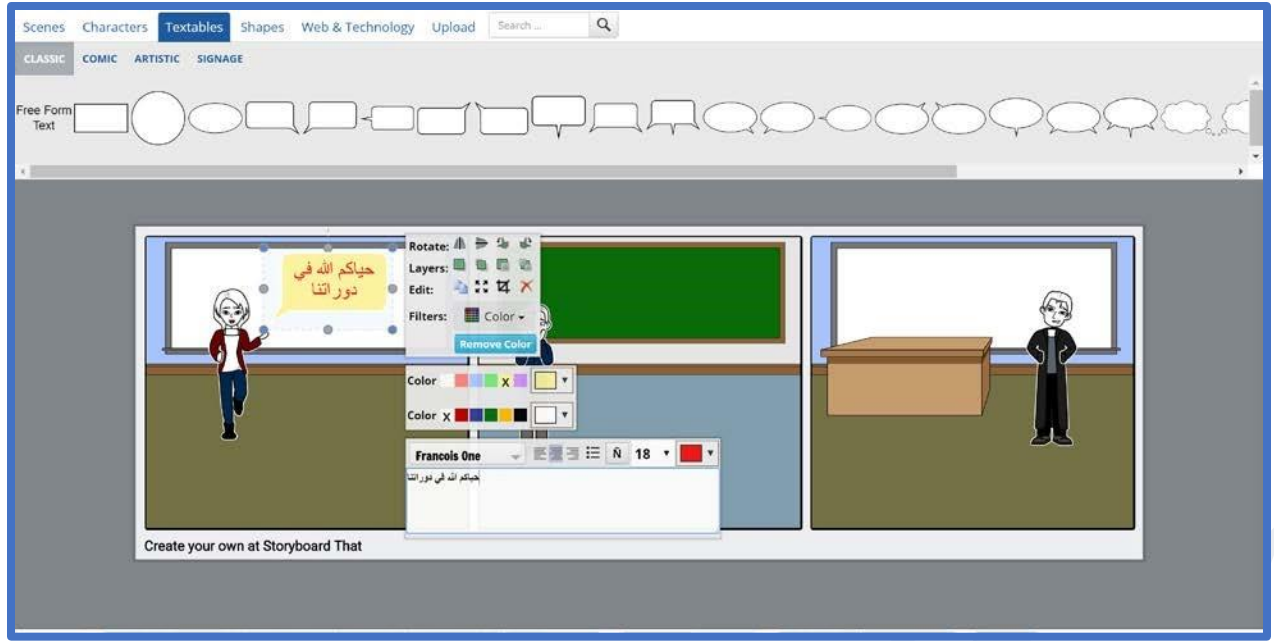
Scenes Characters Textables Shapes Web & Technology Upload Search ...

CLASSIC COMIC ARTISTIC SIGNAGE

Free Form Text

حياكم الله في دوراتنا

Rotate:
Layers:
Edit:
Filters: Color

Remove Color

Color X

Color X

Francois One Ñ 18

حياكم الله في دوراتنا

Create your own at Storyboard That